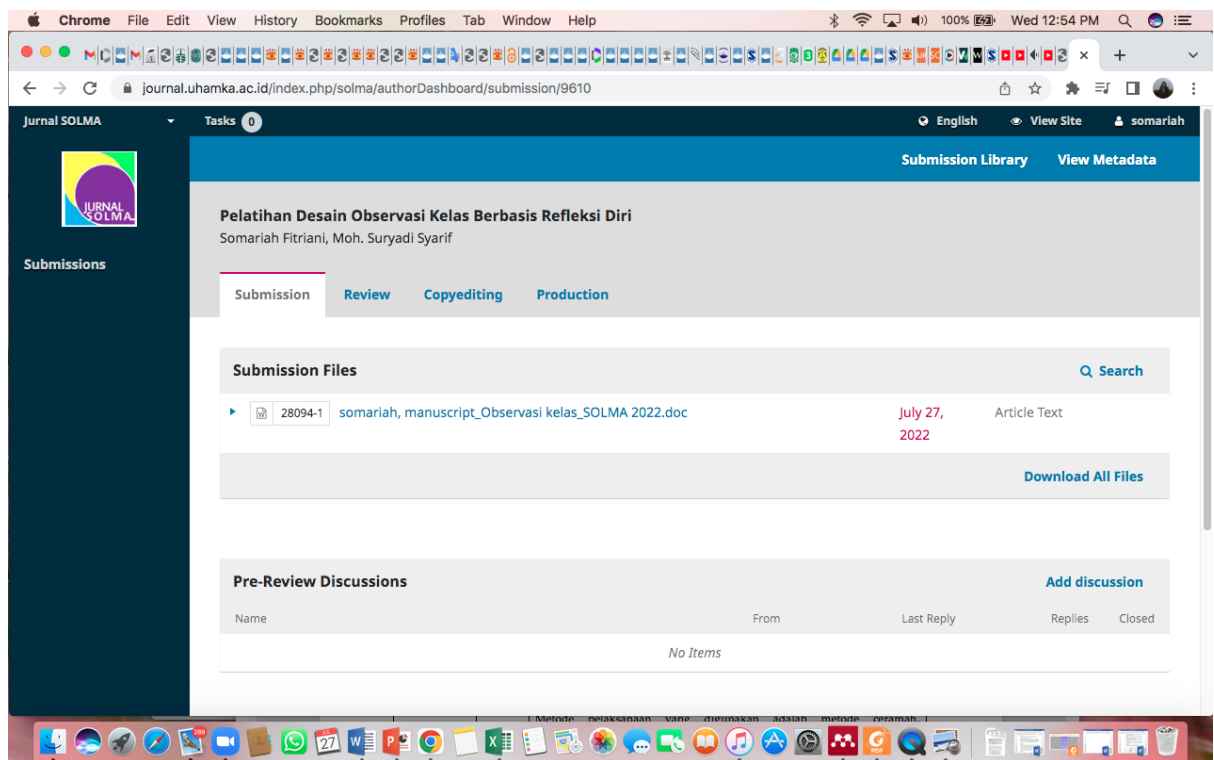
Chrome File Edit View History Bookmarks Profiles Tab Window Help

100% Wed 12:54 PM

journal.uhamka.ac.id/index.php/solma/authorDashboard/submission/9610

Jurnal SOLMA Tasks 0 English View Site somariah

Submission Library View Metadata

JURNAL SOLMA

Submissions

Pelatihan Desain Observasi Kelas Berbasis Refleksi Diri
Somariah Fitriani, Moh. Suryadi Syarif

Submission Review Copyediting Production

Submission Files Search

28094-1 somariah, manuscript_Observasi kelas_SOLMA 2022.doc July 27, 2022 Article Text

Download All Files

Pre-Review Discussions Add discussion

| Name | From | Last Reply | Replies | Closed |
|---|---|---|---|---|
| No Items | | | | |

Metode pelaksanaan yang digunakan adalah metode ceramah

27